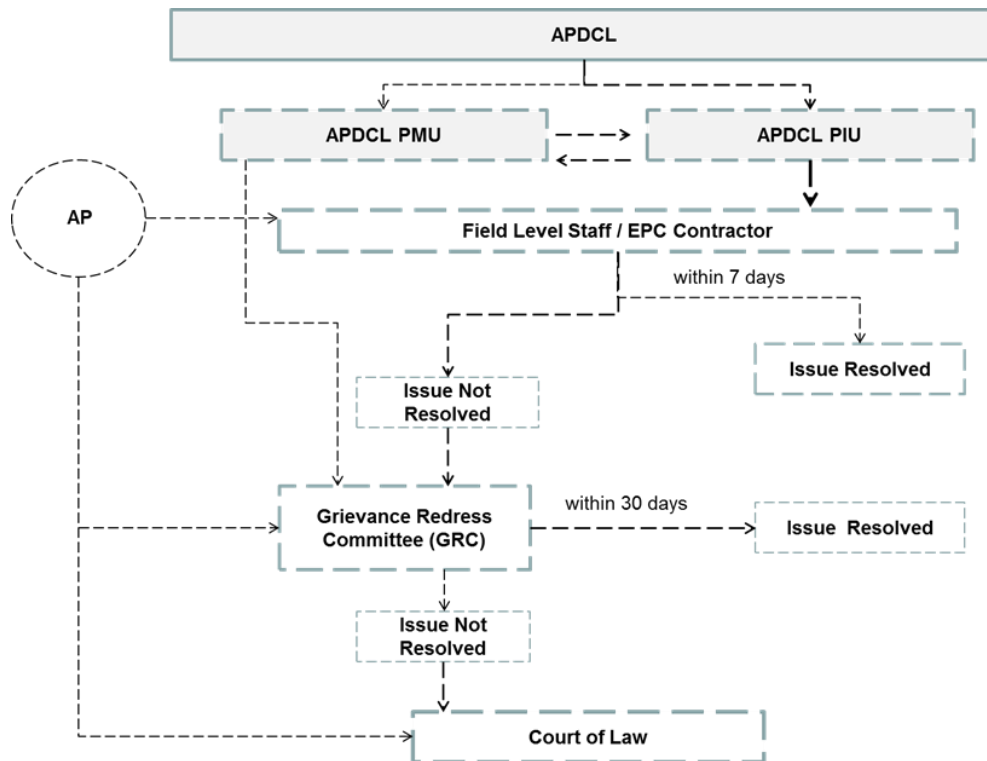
APDCL

APDCL PMU

APDCL PIU

AP

Field Level Staff / EPC Contractor

within 7 days

Issue Resolved

Issue Not Resolved

Grievance Redress Committee (GRC)

within 30 days

Issue  Resolved

Issue Not Resolved

Court of Law